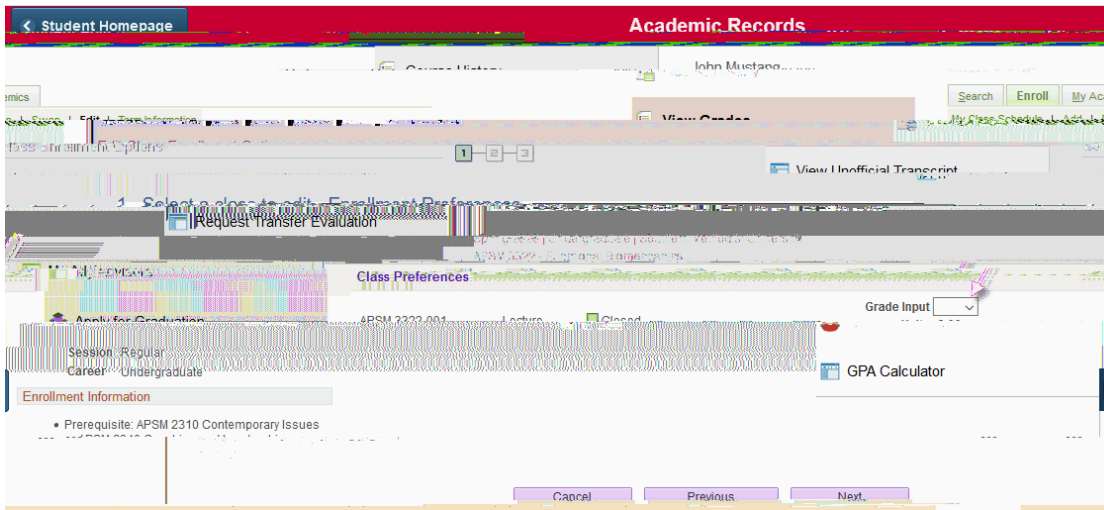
Student Homepage

Academic Records

Course History

John Mustang

emics

Search

Enroll

My Ac

View Grades

1 2 3

View Unofficial Transcript

1. Select a class to edit - Enrollment Preferences

Request Transfer Evaluation

Class Preferences

Grade Input

Apply for Graduation

APSM 2322-001

Lecture

Closed

Session Regular

Career Undergraduate

GPA Calculator

Enrollment Information

• Prerequisite: APSM 2310 Contemporary Issues

Cancel

Previous

Next